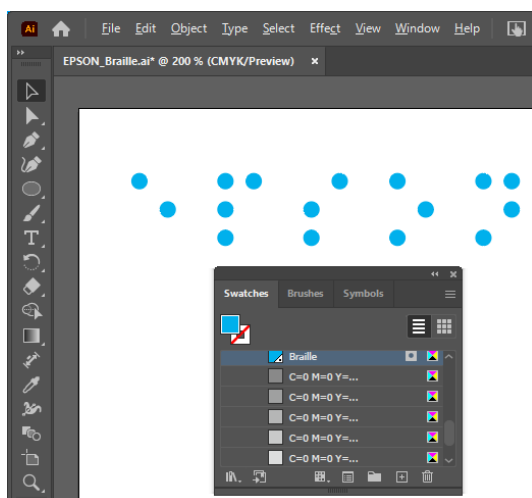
Ai

File Edit Object Type Select Effect View Window Help

EPSON_Braille.ai* @ 200 % (CMYK/Preview) ×

Swatches Brushes Symbols

Braille

C=0 M=0 Y=...

C=0 M=0 Y=...

C=0 M=0 Y=...

C=0 M=0 Y=...

C=0 M=0 Y=...